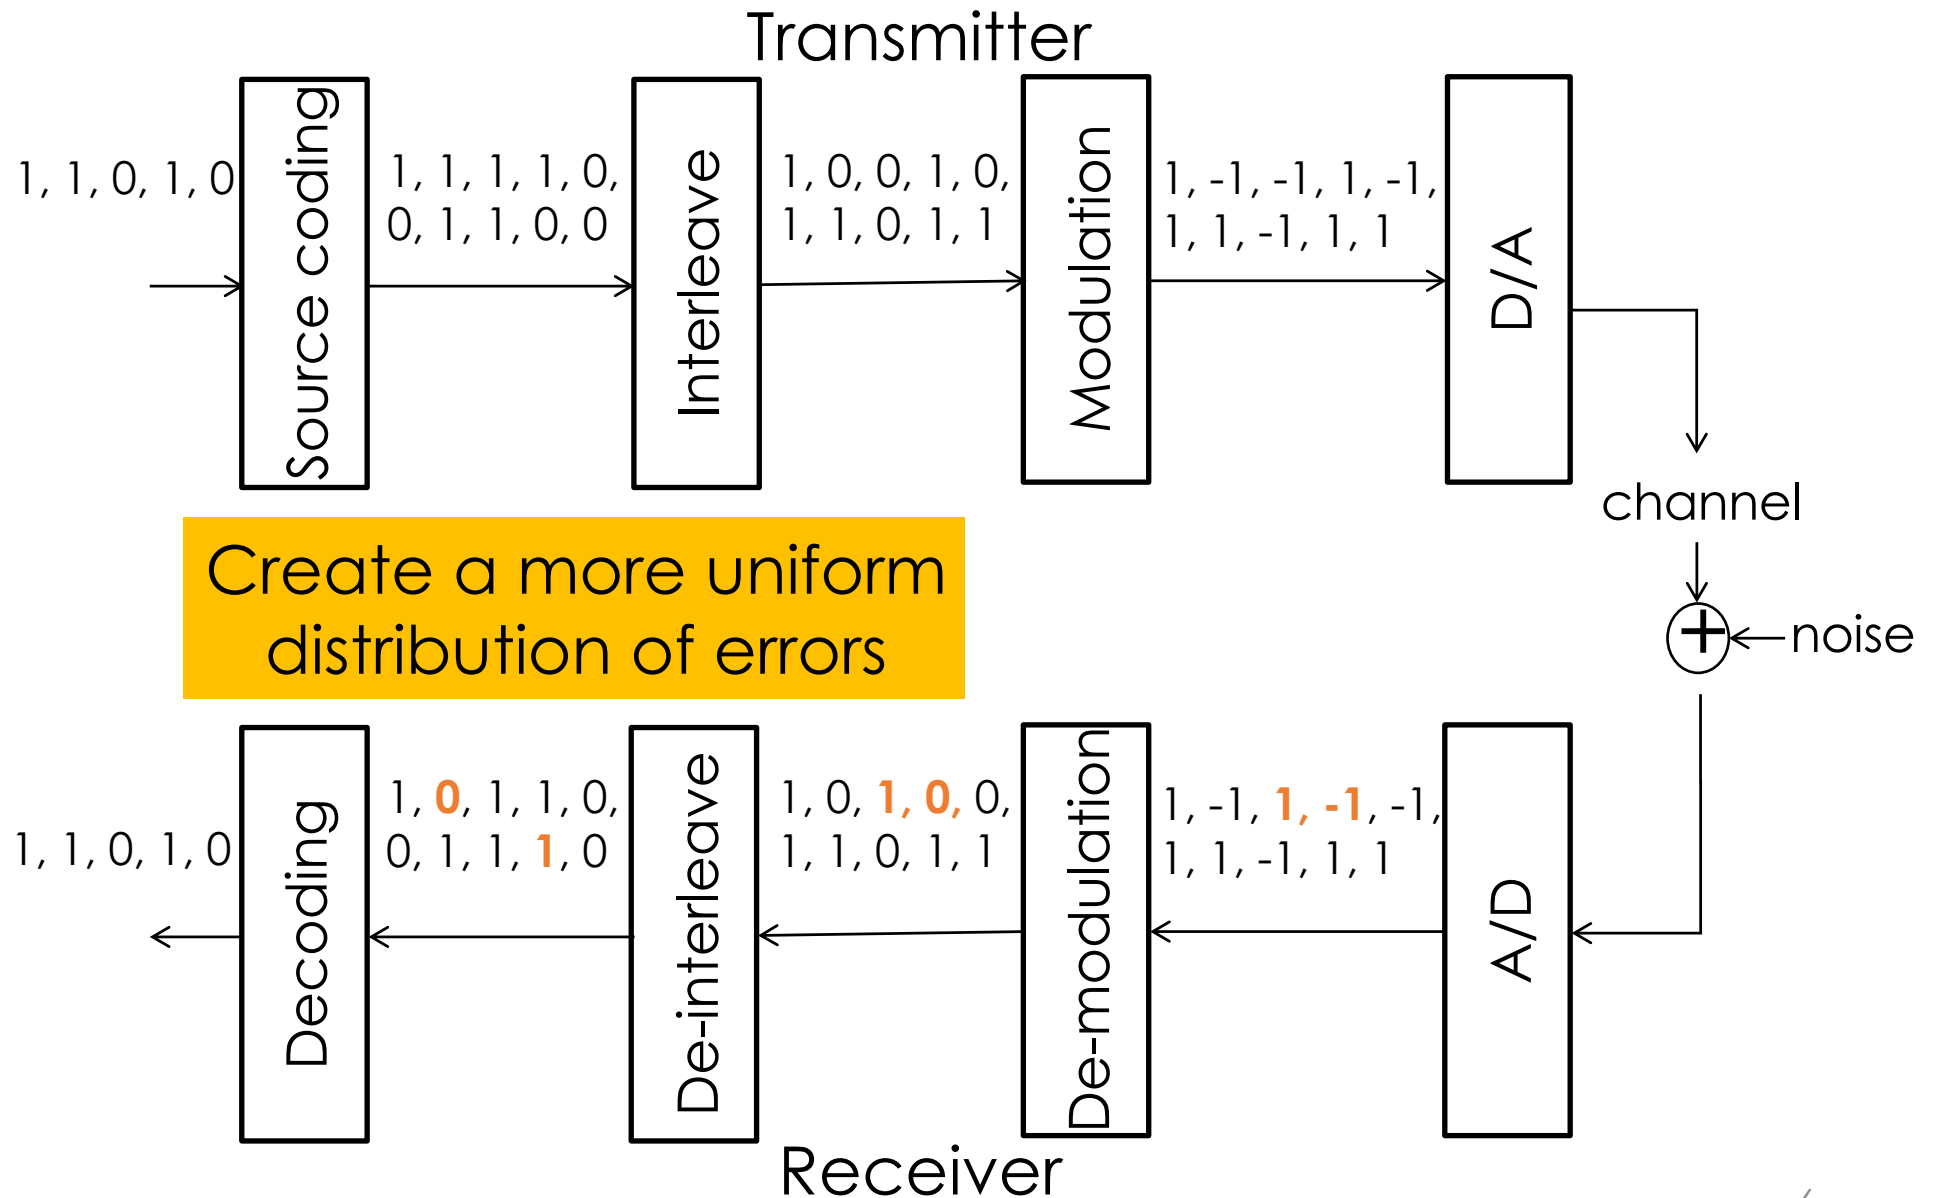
Transmitter

1, 1, 0, 1, 0

Source coding

1, 1, 1, 1, 0, 0, 1, 1, 0, 0

Interleave

1, 0, 0, 1, 0, 1, 1, 0, 1, 1

Modulation

1, -1, -1, 1, -1, 1, 1, -1, 1, 1

D/A

channel

noise

Create a more uniform distribution of errors

1, 1, 0, 1, 0

Decoding

1, 0, 1, 1, 0, 0, 1, 1, 1, 0

De-interleave

1, 0, 1, 0, 0, 1, 1, 0, 1, 1

De-modulation

1, -1, 1, -1, -1, 1, 1, -1, 1, 1

A/D

Receiver